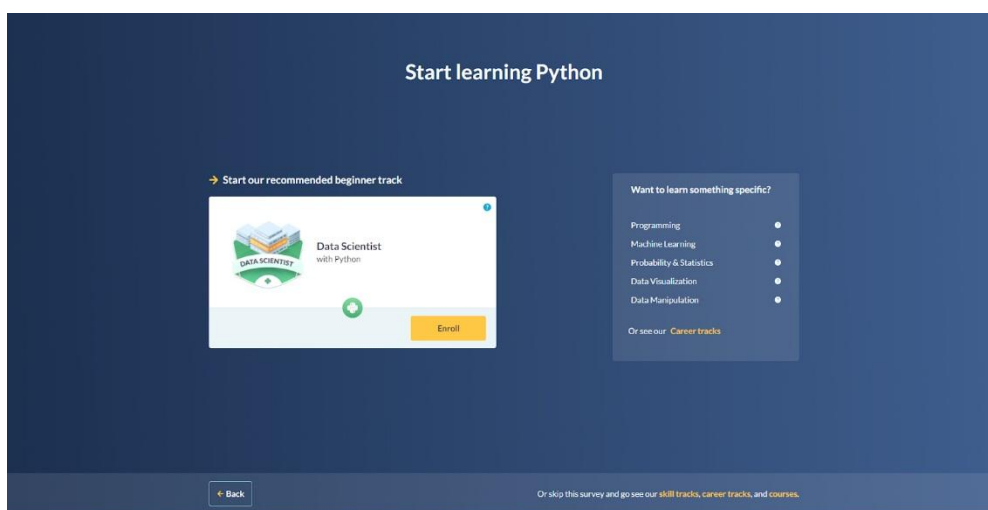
Start learning Python

→ Start our recommended beginner track

DATA SCIENTIST

Data Scientist
with Python

Enroll

Want to learn something specific?

Programming
Machine Learning
Probability & Statistics
Data Visualization
Data Manipulation

Or see our Career tracks

← Back

Or skip this survey and go see our skill tracks, career tracks, and courses.